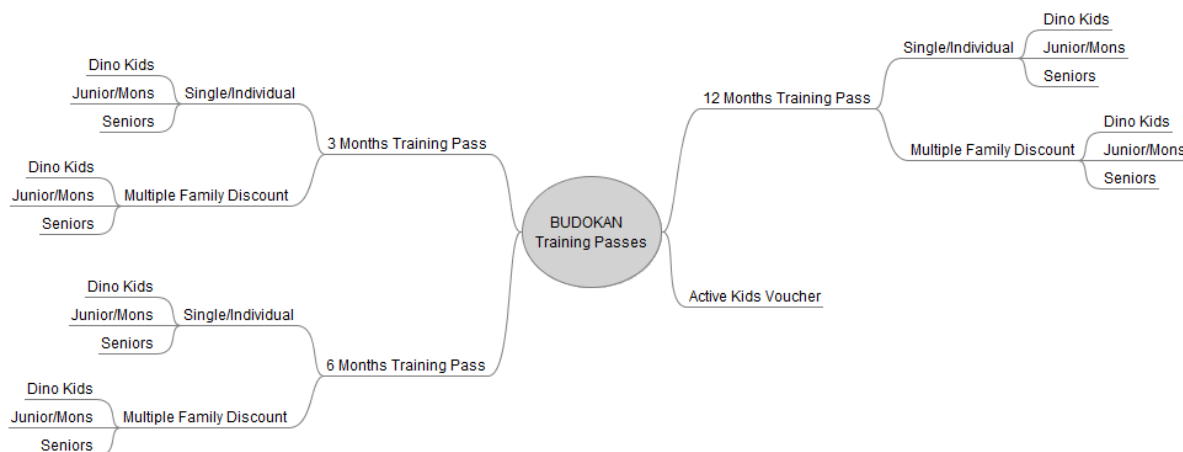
BUDOKAN
Training Passes

3 Months Training Pass
Single/Individual
Dino Kids
Junior/Mons
Seniors
Multiple Family Discount
Dino Kids
Junior/Mons
Seniors

6 Months Training Pass
Single/Individual
Dino Kids
Junior/Mons
Seniors
Multiple Family Discount
Dino Kids
Junior/Mons
Seniors

12 Months Training Pass
Single/Individual
Dino Kids
Junior/Mons
Seniors
Multiple Family Discount
Dino Kids
Junior/Mons
Seniors

Active Kids Voucher